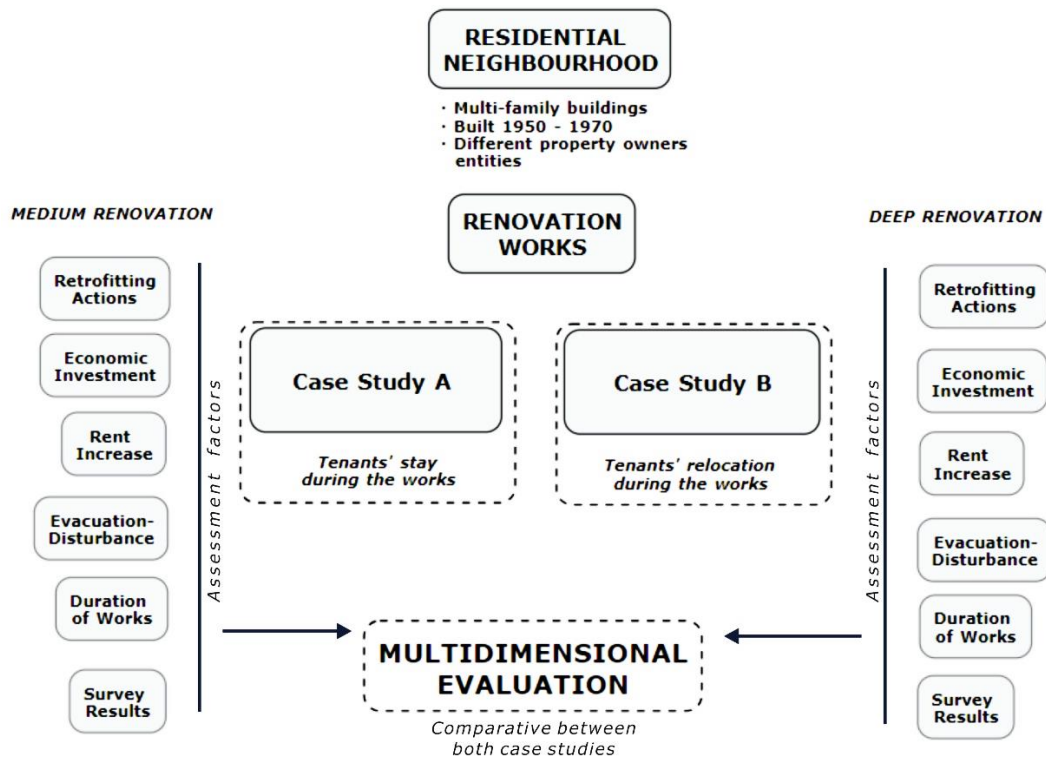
RESIDENTIAL NEIGHBOURHOOD

· Multi-family buildings
· Built 1950 - 1970
· Different property owners entities

MEDIUM RENOVATION

RENOVATION WORKS

DEEP RENOVATION

Retrofitting Actions

Economic Investment

Rent Increase

Evacuation-Disturbance

Duration of Works

Survey Results

Assessment factors

Case Study A

Tenants' stay during the works

Case Study B

Tenants' relocation during the works

Assessment factors

Retrofitting Actions

Economic Investment

Rent Increase

Evacuation-Disturbance

Duration of Works

Survey Results

MULTIDIMENSIONAL EVALUATION

Comparative between both case studies